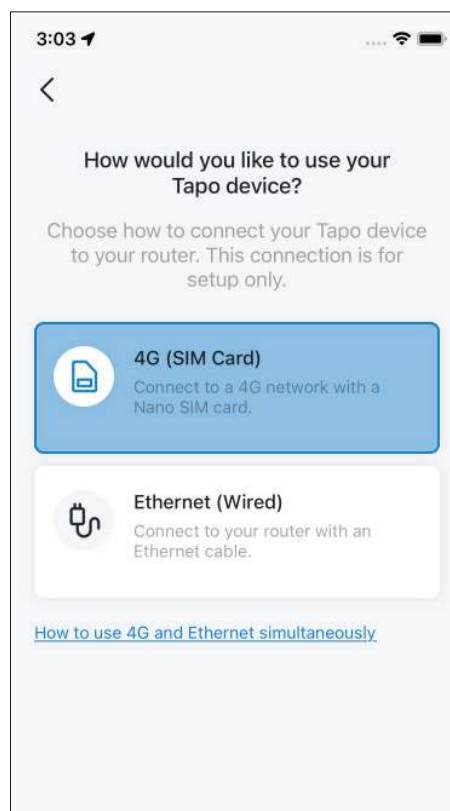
3:03

<

How would you like to use your Tapo device?

Choose how to connect your Tapo device to your router. This connection is for setup only.

4G (SIM Card)
Connect to a 4G network with a Nano SIM card.

Ethernet (Wired)
Connect to your router with an Ethernet cable.

How to use 4G and Ethernet simultaneously